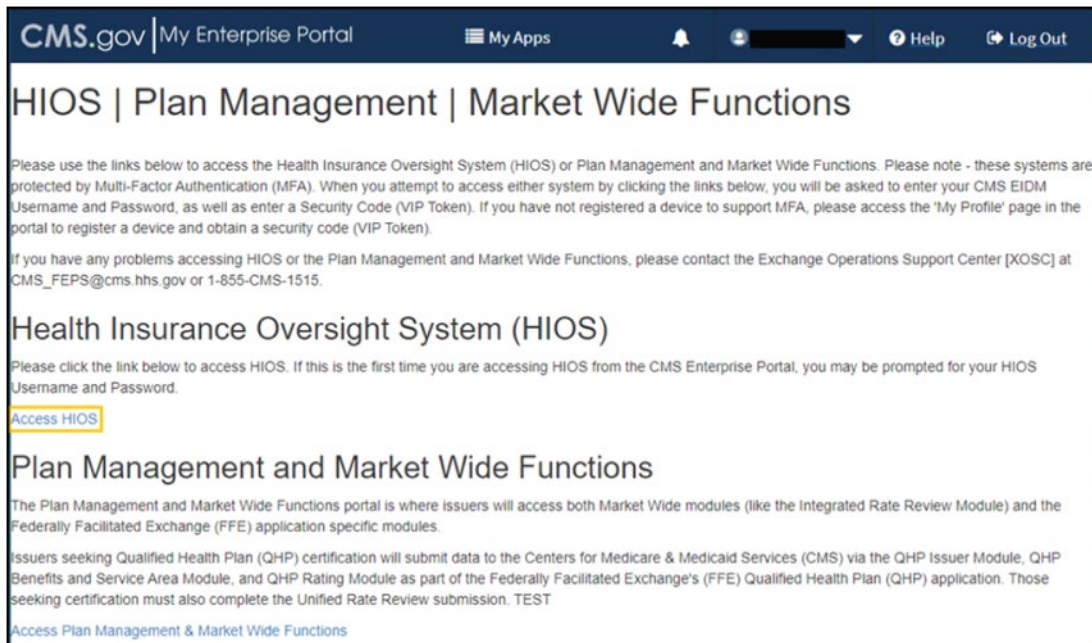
CMS.gov | My Enterprise Portal

My Apps

Help

Log Out

HIOS | Plan Management | Market Wide Functions

Please use the links below to access the Health Insurance Oversight System (HIOS) or Plan Management and Market Wide Functions. Please note - these systems are protected by Multi-Factor Authentication (MFA). When you attempt to access either system by clicking the links below, you will be asked to enter your CMS EIDM Username and Password, as well as enter a Security Code (VIP Token). If you have not registered a device to support MFA, please access the 'My Profile' page in the portal to register a device and obtain a security code (VIP Token).

If you have any problems accessing HIOS or the Plan Management and Market Wide Functions, please contact the Exchange Operations Support Center [XOSC] at CMS_FEPS@cms.hhs.gov or 1-855-CMS-1515.

Health Insurance Oversight System (HIOS)

Please click the link below to access HIOS. If this is the first time you are accessing HIOS from the CMS Enterprise Portal, you may be prompted for your HIOS Username and Password.

Access HIOS

Plan Management and Market Wide Functions

The Plan Management and Market Wide Functions portal is where issuers will access both Market Wide modules (like the Integrated Rate Review Module) and the Federally Facilitated Exchange (FFE) application specific modules.

Issuers seeking Qualified Health Plan (QHP) certification will submit data to the Centers for Medicare & Medicaid Services (CMS) via the QHP Issuer Module, QHP Benefits and Service Area Module, and QHP Rating Module as part of the Federally Facilitated Exchange's (FFE) Qualified Health Plan (QHP) application. Those seeking certification must also complete the Unified Rate Review submission. TEST

Access Plan Management & Market Wide Functions